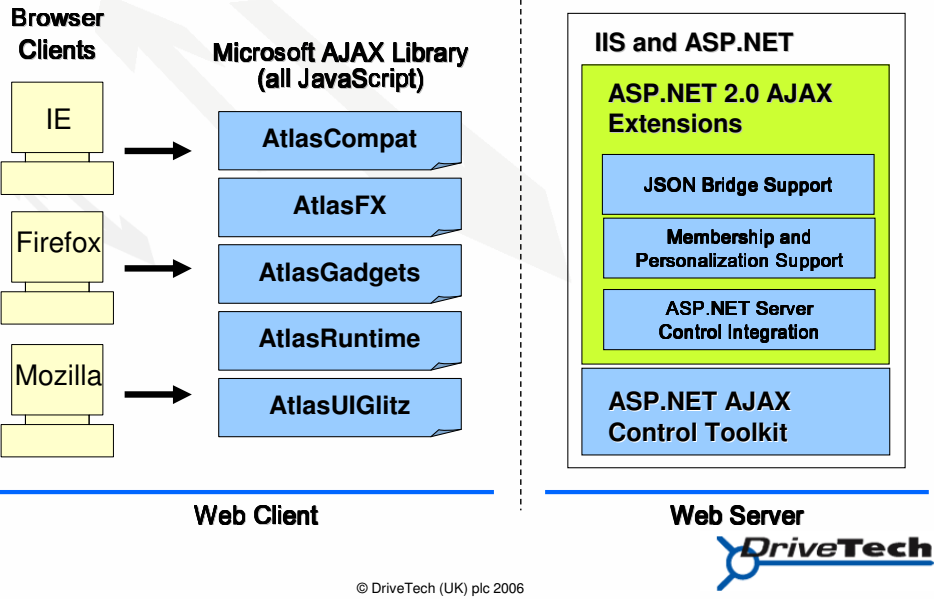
Browser Clients

IE

Firefox

Mozilla

Microsoft AJAX Library (all JavaScript)

AtlasCompat

AtlasFX

AtlasGadgets

AtlasRuntime

AtlasUIGlitz

IIS and ASP.NET

ASP.NET 2.0 AJAX Extensions

JSON Bridge Support

Membership and Personalization Support

ASP.NET Server Control Integration

ASP.NET AJAX Control Toolkit

Web Client

Web Server

DriveTech

© DriveTech (UK) plc 2006